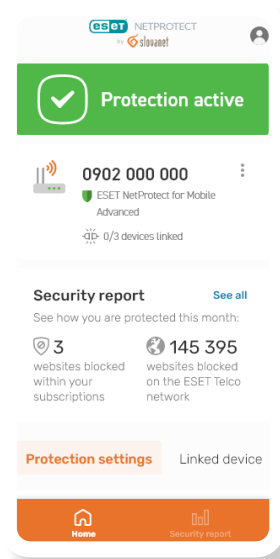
ESET NETPROTECT
by slovanet

Protection active

0902 000 000
ESET NetProtect for Mobile Advanced
0/3 devices linked

Security report
See all
See how you are protected this month:

3
websites blocked within your subscriptions

145 395
websites blocked on the ESET Telco network

Protection settings
Linked device

Home
Security report